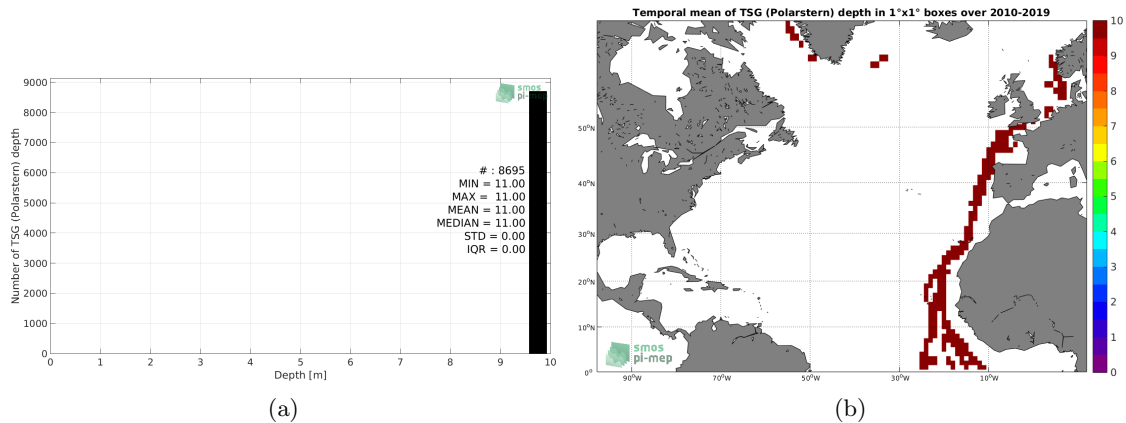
smos
pi-mep

Number of TSG (Polarstern) depth

9000
8000
7000
6000
5000
4000
3000
2000
1000
0

# : 8695
MIN = 11.00
MAX = 11.00
MEAN = 11.00
MEDIAN = 11.00
STD = 0.00
IQR = 0.00

0 1 2 3 4 5 6 7 8 9 10
Depth [m]

(a)

Temporal mean of TSG (Polarstern) depth in 1°x1° boxes over 2010-2019

50°N
40°N
30°N
20°N
10°N
0°

90°W 70°W 50°W 30°W 10°W

smos
pi-mep

10
9
8
7
6
5
4
3
2
1
0

(b)